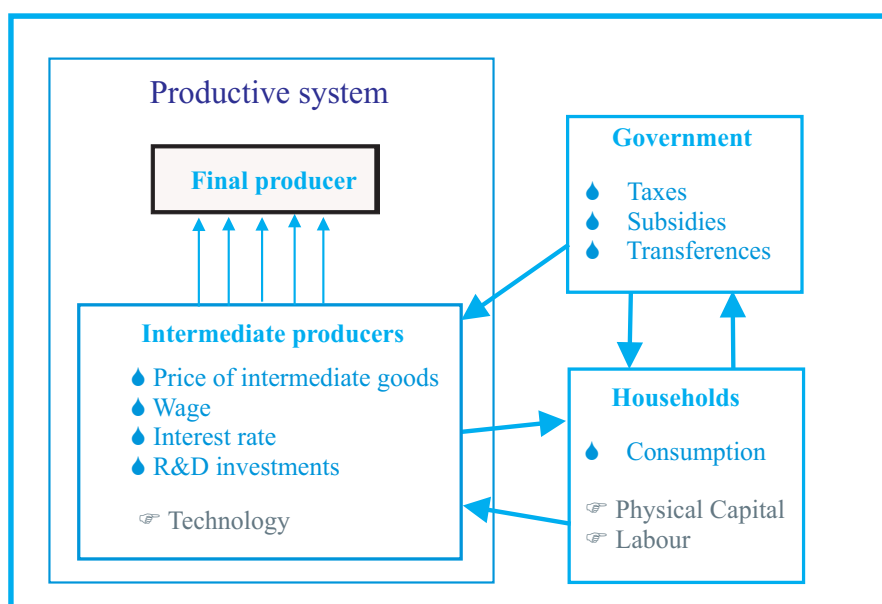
Productive system

Final producer

Government

Taxes
Subsidies
Transferences

Intermediate producers

Price of intermediate goods
Wage
Interest rate
R&D investments

Technology

Households

Consumption

Physical Capital
Labour